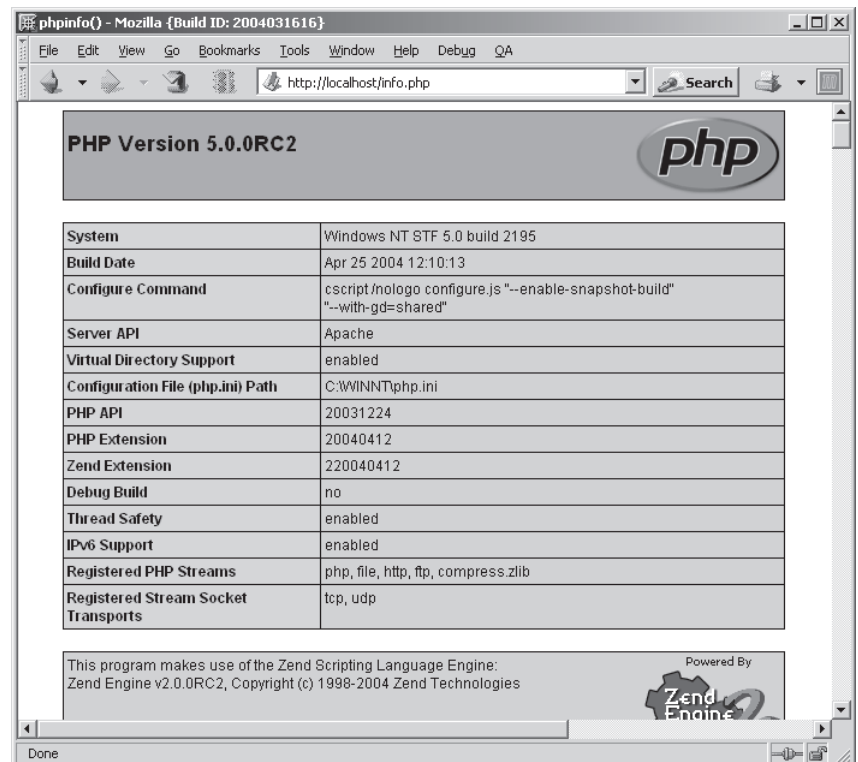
phpinfo() - Mozilla {Build ID: 2004031616}

File Edit View Go Bookmarks Tools Window Help Debug QA

http://localhost/info.php

Search

PHP Version 5.0.0RC2

php

| System | Windows NT STF 5.0 build 2195 |
|---|---|
| Build Date | Apr 25 2004 12:10:13 |
| Configure Command | cscript /nologo configure.js "--enable-snapshot-build" "--with-gd=shared" |
| Server API | Apache |
| Virtual Directory Support | enabled |
| Configuration File (php.ini) Path | C:\WINNT\php.ini |
| PHP API | 20031224 |
| PHP Extension | 20040412 |
| Zend Extension | 220040412 |
| Debug Build | no |
| Thread Safety | enabled |
| IPv6 Support | enabled |
| Registered PHP Streams | php, file, http, ftp, compress.zlib |
| Registered Stream Socket Transports | tcp, udp |

This program makes use of the Zend Scripting Language Engine:
Zend Engine v2.0.0RC2, Copyright (c) 1998-2004 Zend Technologies

Powered By

Zend Engine

Done